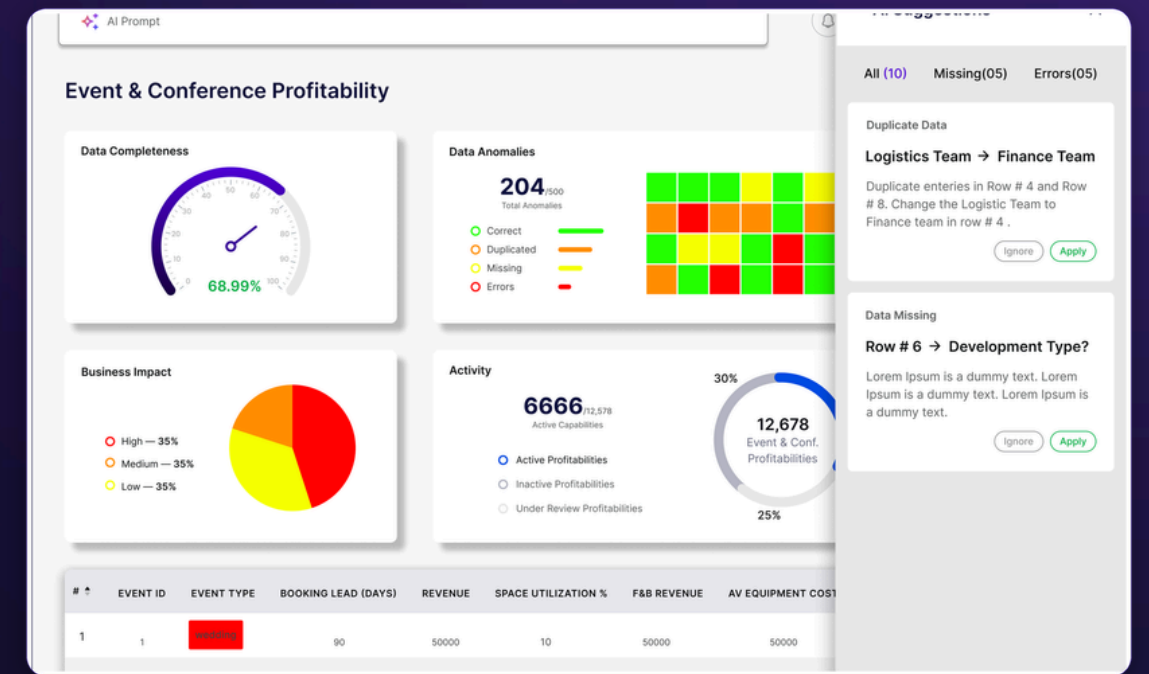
AI Prompt

Event & Conference Profitability

Data Completeness

0 10 20 30 40 50 60 70 80 90 100

68.99%

Data Anomalies

204/500
Total Anomalies

Correct
Duplicated
Missing
Errors

Business Impact

High — 35%
Medium — 35%
Low — 35%

Activity

6666/12,578
Active Capabilities

Active Profitabilities
Inactive Profitabilities
Under Review Profitabilities

30%

12,678
Event & Conf. Profitabilities

25%

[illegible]

All (10) Missing(05) Errors(05)

Duplicate Data

Logistics Team → Finance Team

Duplicate enteries in Row # 4 and Row # 8. Change the Logistic Team to Finance team in row # 4 .

Ignore Apply

Data Missing

Row # 6 → Development Type?

Lorem Ipsum is a dummy text. Lorem Ipsum is a dummy text. Lorem Ipsum is a dummy text.

Ignore Apply

| # | EVENT ID | EVENT TYPE | BOOKING LEAD (DAYS) | REVENUE | SPACE UTILIZATION % | F&B REVENUE | AV EQUIPMENT COST |
|---|---|---|---|---|---|---|---|
| 1 | 1 | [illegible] | 90 | 50000 | 10 | 50000 | 50000 |